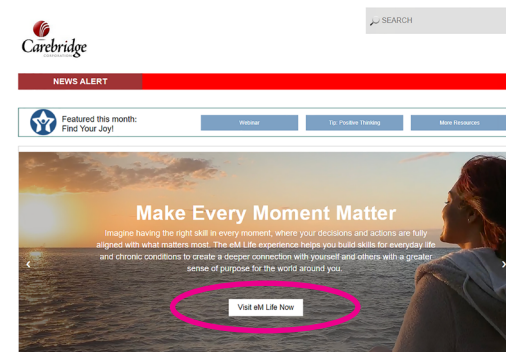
Carebridge
CORPORATION

SEARCH

NEWS ALERT

Featured this month:
Find Your Joy!

Webinar

Tip: Positive Thinking

More Resources

Make Every Moment Matter

Imagine having the right skill in every moment, where your decisions and actions are fully aligned with what matters most. The eM Life experience helps you build skills for everyday life and chronic conditions to create a deeper connection with yourself and others with a greater sense of purpose for the world around you.

Visit eM Life Now